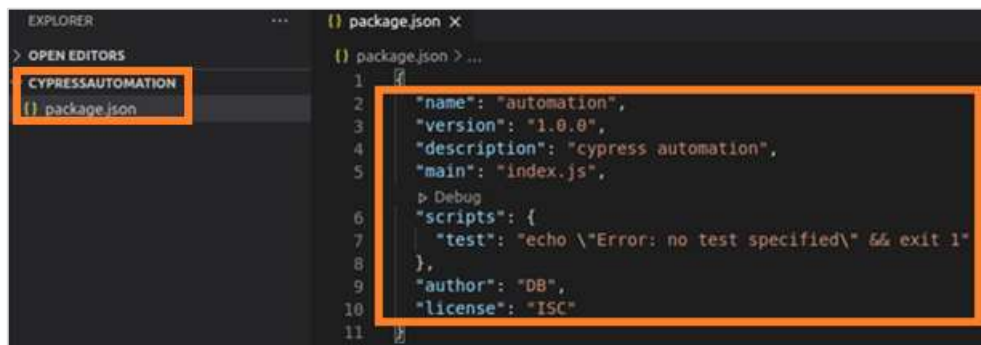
EXPLORER ...

> OPEN EDITORS

CYPRESSAUTOMATION

{} package.json

{} package.json ×

{} package.json > ...

```
1  {
2    "name": "automation",
3    "version": "1.0.0",
4    "description": "cypress automation",
5    "main": "index.js",
     ▷ Debug
6    "scripts": {
7      "test": "echo \"Error: no test specified\" && exit 1"
8    },
9    "author": "DB",
10   "license": "ISC"
11 }
```